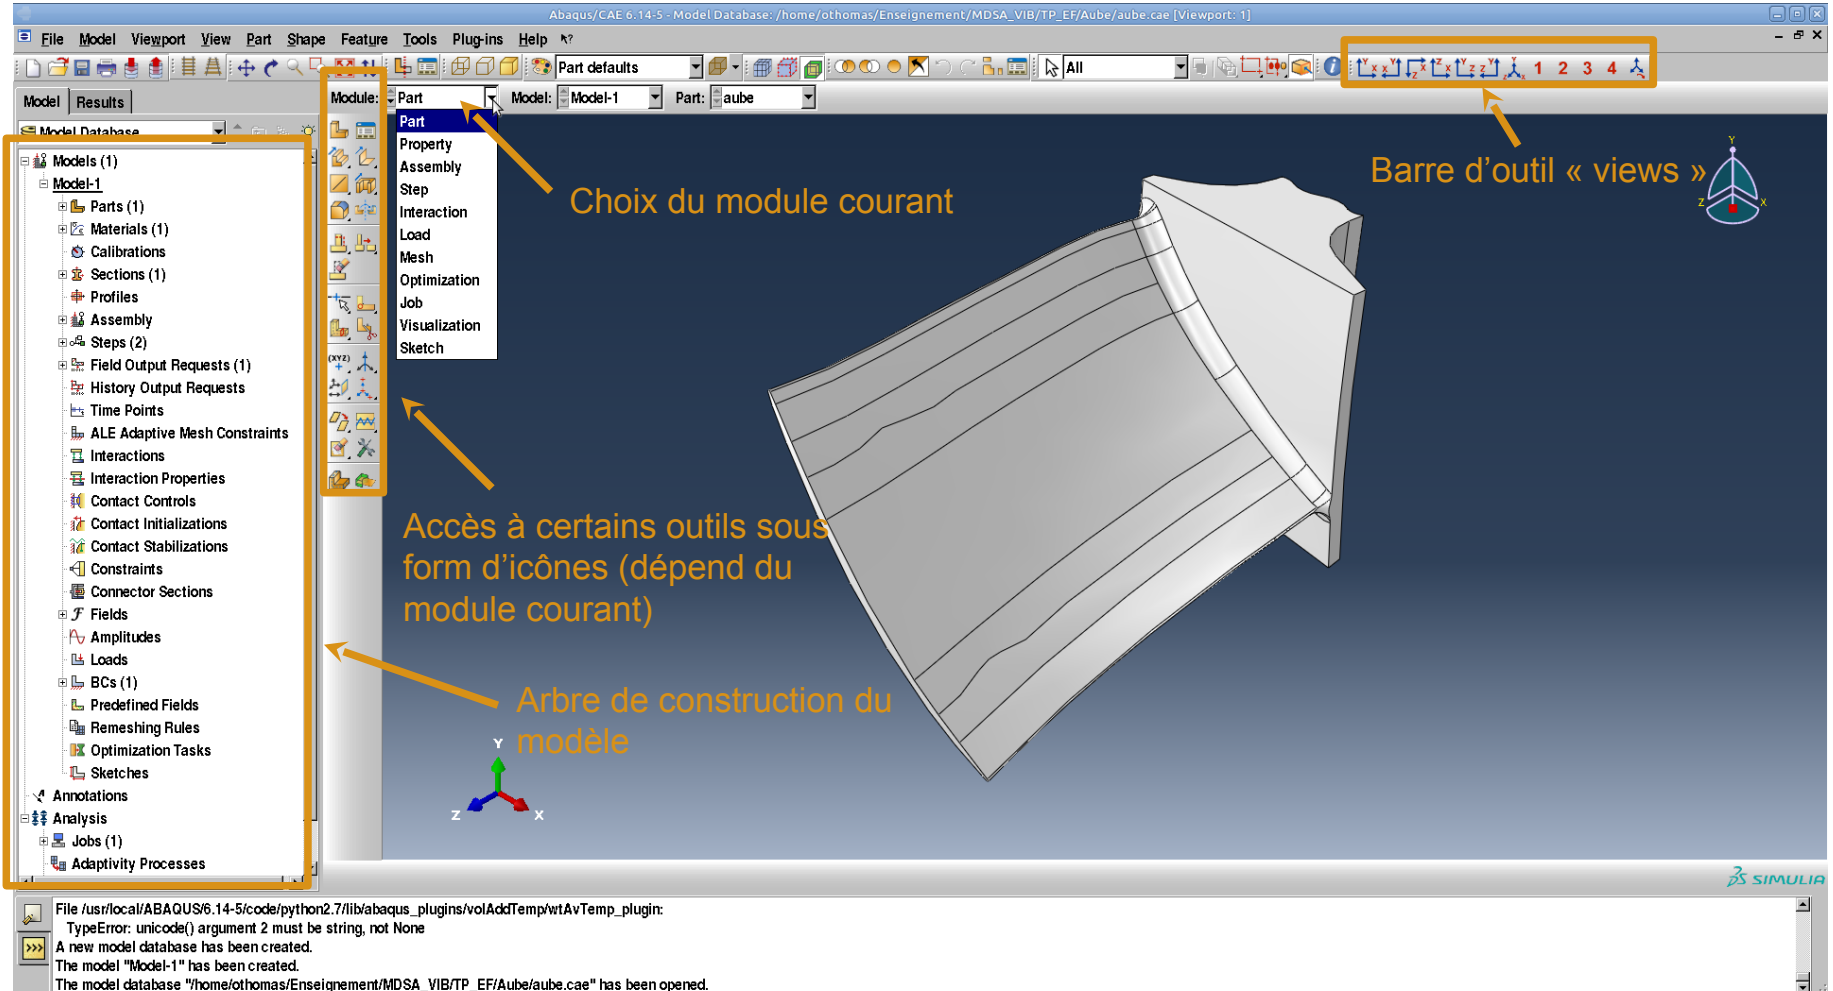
Abaqus/CAE 6.14-5 - Model Database: /home/othomas/Enseignement/MDSA_VIB/TP_EF/Aube/aube.cae [Viewport: 1]

File Model Viewport View Part Shape Feature Tools Plug-ins Help

Part defaults

All

1 2 3 4

Model Results

Module: Part Model: Model-1 Part: aube

Model Database

Part
Property
Assembly
Step
Interaction
Load
Mesh
Optimization
Job
Visualization
Sketch

Models (1)
Model-1
Parts (1)
Materials (1)
Calibrations
Sections (1)
Profiles
Assembly
Steps (2)
Field Output Requests (1)
History Output Requests
Time Points
ALE Adaptive Mesh Constraints
Interactions
Interaction Properties
Contact Controls
Contact Initializations
Contact Stabilizations
Constraints
Connector Sections
Fields
Amplitudes
Loads
BCs (1)
Predefined Fields
Remeshing Rules
Optimization Tasks
Sketches
Annotations
Analysis
Jobs (1)
Adaptivity Processes

Choix du module courant

Barre d’outil « views »

Accès à certains outils sous form d’icônes (dépend du module courant)

Arbre de construction du modèle

Y
Z X

SIMULIA

File /usr/local/ABAQUS/6.14-5/code/python2.7/lib/abaqus_plugins/volAddTemp/wtAvTemp_plugin:
TypeError: unicode() argument 2 must be string, not None
A new model database has been created.
The model "Model-1" has been created.
The model database "/home/othomas/Enseignement/MDSA_VIB/TP_EF/Aube/aube.cae" has been opened.